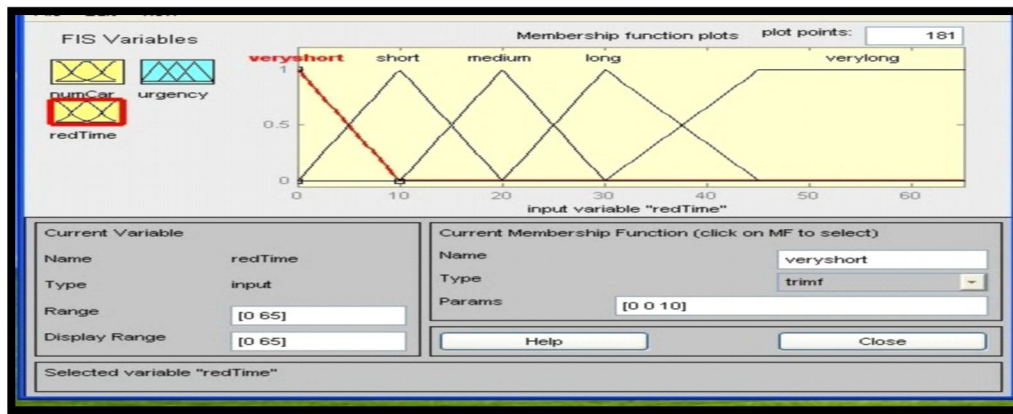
FIS Variables

numCar

urgency

redTime

Membership function plots

plot points:

181

veryshort

short

medium

long

verylong

1

0.5

0

0

10

20

30

40

50

60

input variable "redTime"

Current Variable

Name

redTime

Type

input

Range

[0 65]

Display Range

[0 65]

Current Membership Function (click on MF to select)

Name

veryshort

Type

trimf

Params

[0 0 10]

Help

Close

Selected variable "redTime"